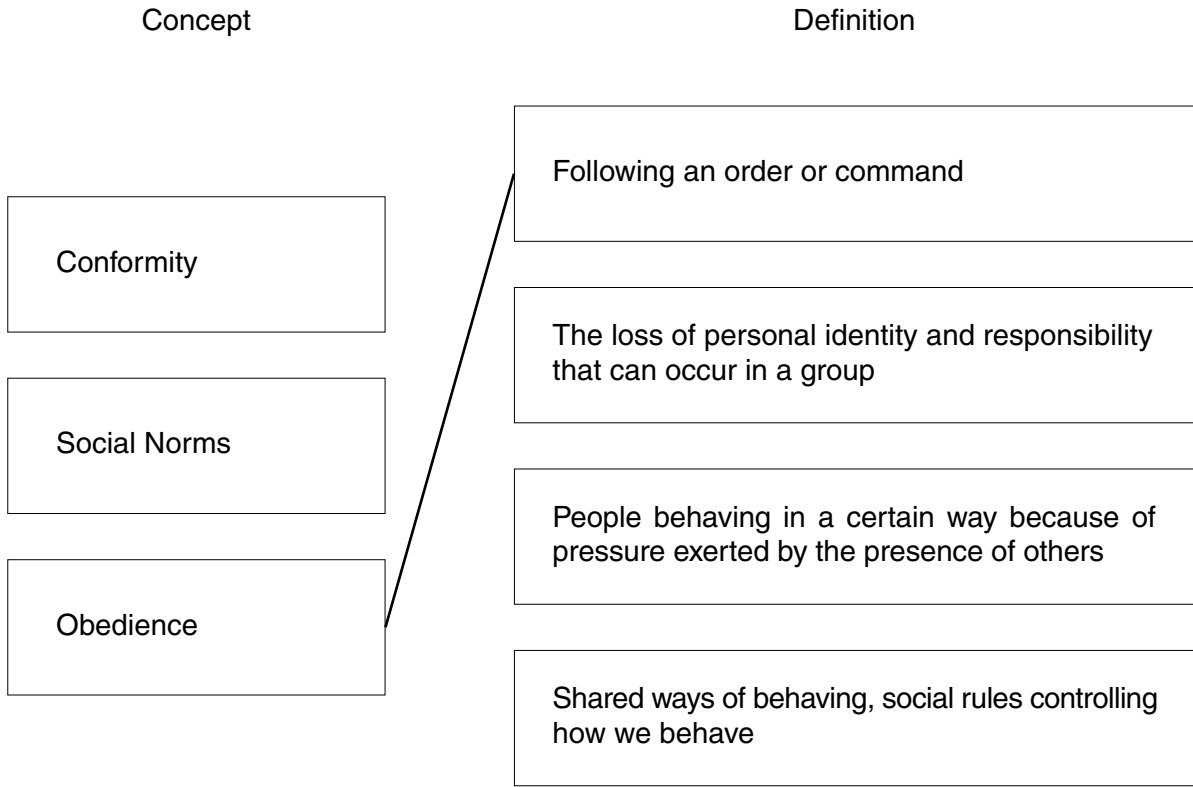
Concept

Definition

Conformity

Social Norms

Obedience

Following an order or command

The loss of personal identity and responsibility that can occur in a group

People behaving in a certain way because of pressure exerted by the presence of others

Shared ways of behaving, social rules controlling how we behave